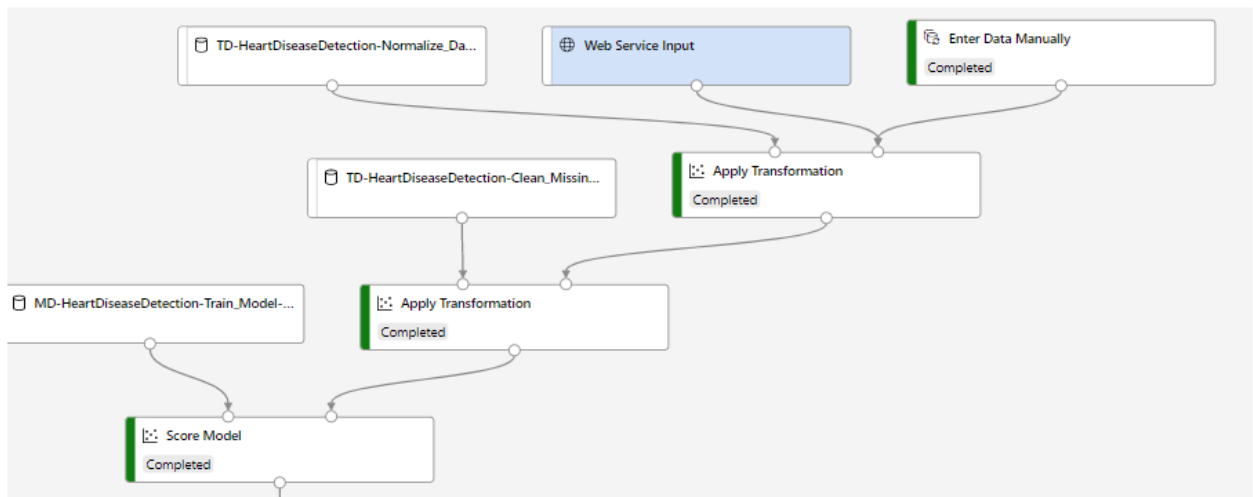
TD-HeartDiseaseDetection-Normalize_Da...

Web Service Input

Enter Data Manually
Completed

TD-HeartDiseaseDetection-Clean_Missin...

Apply Transformation
Completed

MD-HeartDiseaseDetection-Train_Model-...

Apply Transformation
Completed

Score Model
Completed